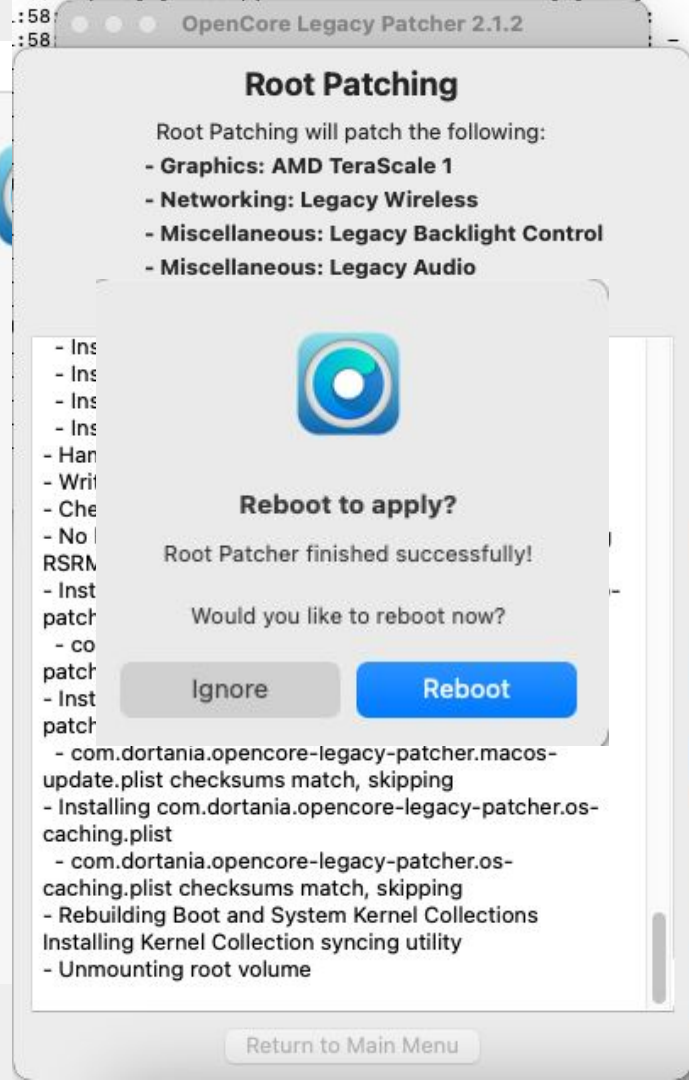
.:58
.:58

OpenCore Legacy Patcher 2.1.2

Root Patching

Root Patching will patch the following:
- Graphics: AMD TeraScale 1
- Networking: Legacy Wireless
- Miscellaneous: Legacy Backlight Control
- Miscellaneous: Legacy Audio

- Ins
- Ins
- Ins
- Ins
- Han
- Writ
- Che
- No
RSRM
- Inst
patch
- co
patch
- Inst
patch
- com.dortania.opencore-legacy-patcher.macos-update.plist checksums match, skipping
- Installing com.dortania.opencore-legacy-patcher.os-caching.plist
- com.dortania.opencore-legacy-patcher.os-caching.plist checksums match, skipping
- Rebuilding Boot and System Kernel Collections
Installing Kernel Collection syncing utility
- Unmounting root volume

Reboot to apply?

Root Patcher finished successfully!

Would you like to reboot now?

Ignore

Reboot

Return to Main Menu